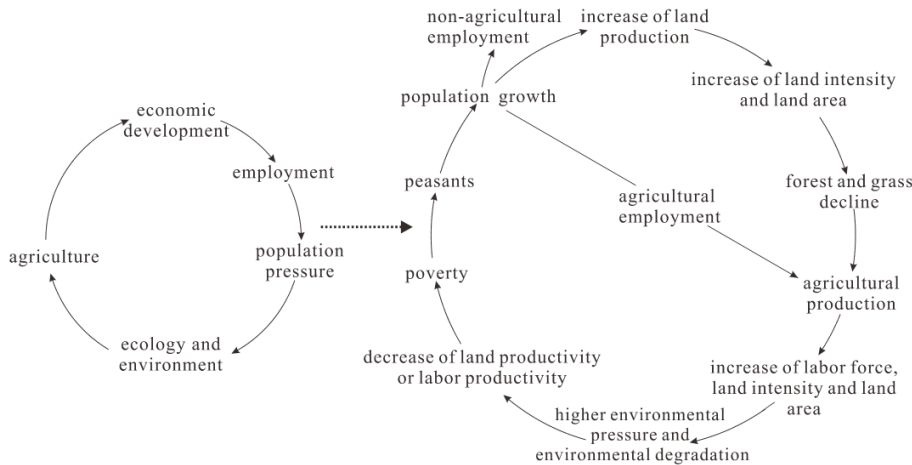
economic development

employment

population pressure

ecology and environment

agriculture

non-agricultural employment

increase of land production

population growth

increase of land intensity and land area

peasants

agricultural employment

forest and grass decline

poverty

agricultural production

decrease of land productivity or labor productivity

increase of labor force, land intensity and land area

higher environmental pressure and environmental degradation